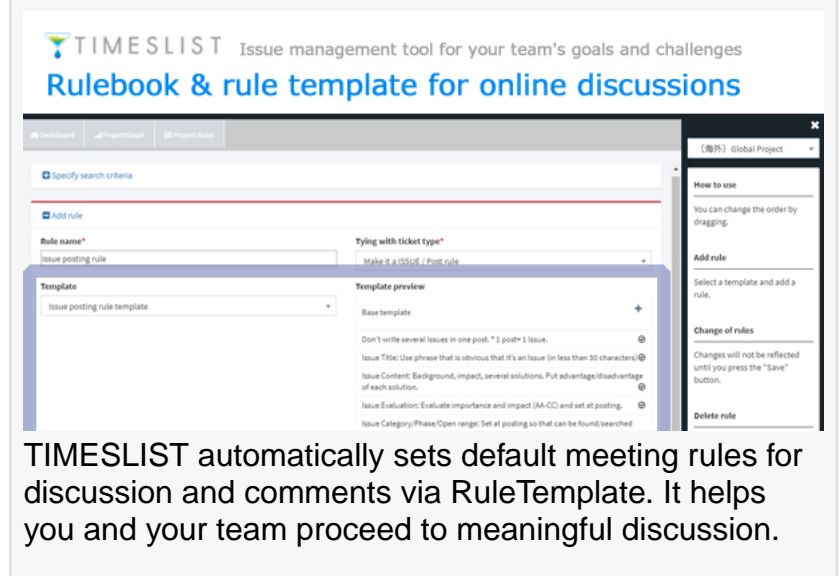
TIMESLIST Issue management tool for your team's goals and challenges

Rulebook & rule template for online discussions

Dashboard ProjectGraph Project Rules

Specify search criteria

Add rule

Rule name*

Issue posting rule

Tying with ticket type*

Make it a ISSUE / Post rule

Template

Issue posting rule template

Template preview

Base template

Don't write several Issues in one post. * 1 post= 1 Issue.

Issue Title: Use phrase that is obvious that it's an Issue (in less than 50 characters)

Issue Content: Background, impact, several solutions. Put advantage/disadvantage of each solution.

Issue Evaluation: Evaluate importance and impact (AA-CC) and set at posting.

Issue Category/Phase/Open range: Set at posting so that can be found/searched

(海外) Global Project

How to use

You can change the order by dragging.

Add rule

Select a template and add a rule.

Change of rules

Changes will not be reflected until you press the "Save" button.

Delete rule

TIMESLIST automatically sets default meeting rules for discussion and comments via RuleTemplate. It helps you and your team proceed to meaningful discussion.